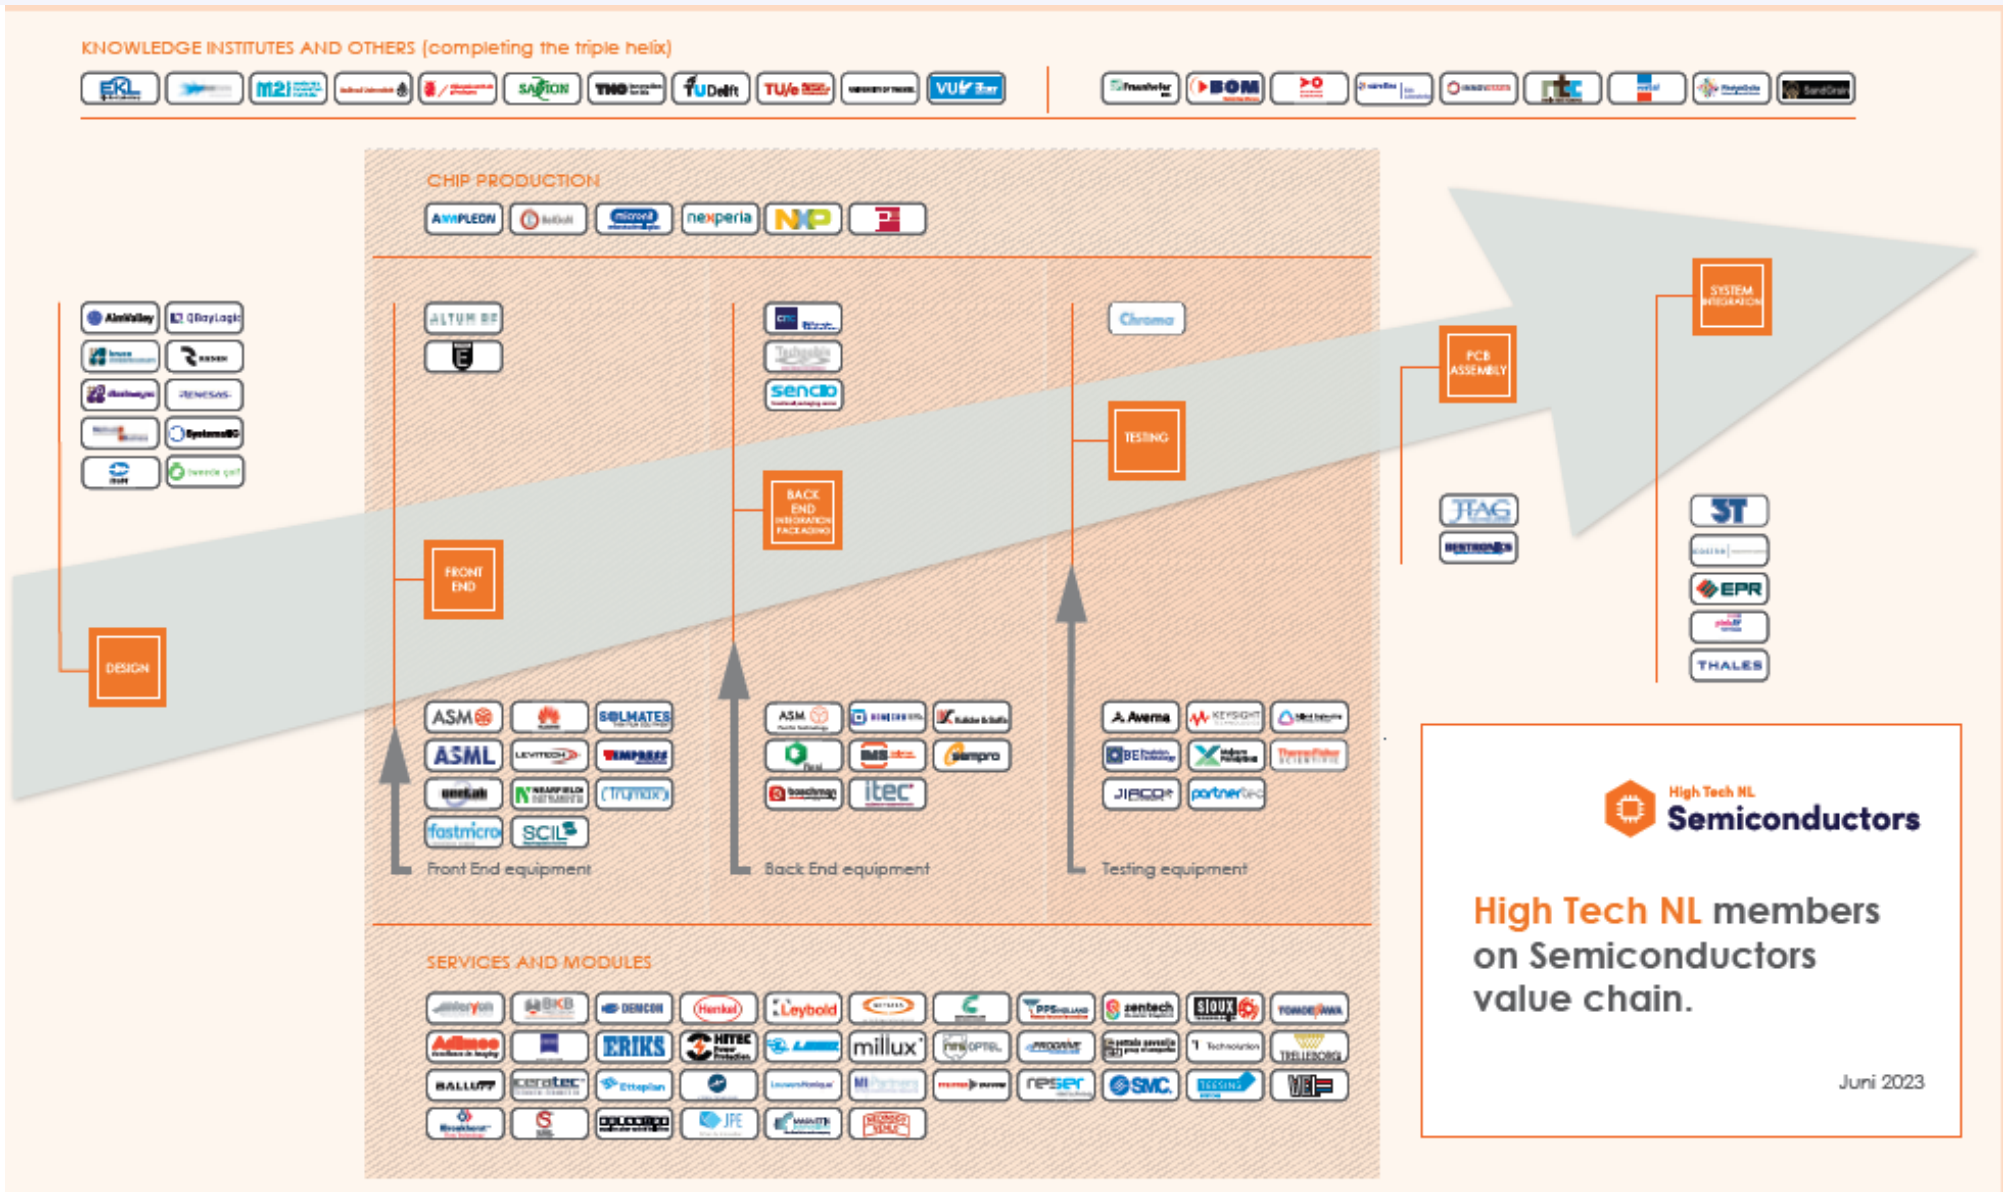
KNOWLEDGE INSTITUTES AND OTHERS (completing the triple helix)

EKL M2i SALTION TNO TU Delft TU/e VU

Fraunhofer BOM

CHIP PRODUCTION

AMPLEON nexperia NXP

DESIGN

AlmValley QBayLogic RENESAS SystematIC

FRONT END

ALTUM RF

BACK END INTEGRATION PACKAGING

sencio

TESTING

Chroma

PCB ASSEMBLY

JTAG

SYSTEM INTEGRATION

ST EPR THALES

ASM SOLMATES ASML TEMPRESS fastmicro SCIL

Front End equipment

ASM itec

Back End equipment

Averna KEYSIGHT partnertec

Testing equipment

SERVICES AND MODULES

DEMCON Henkel Leybold sentech Sioux ERIKS HITEC millux Technolution TRELLEBORG BALLUFF ceratec Etteplan reser SMC JPE

High Tech NL Semiconductors

High Tech NL members on Semiconductors value chain.

Juni 2023